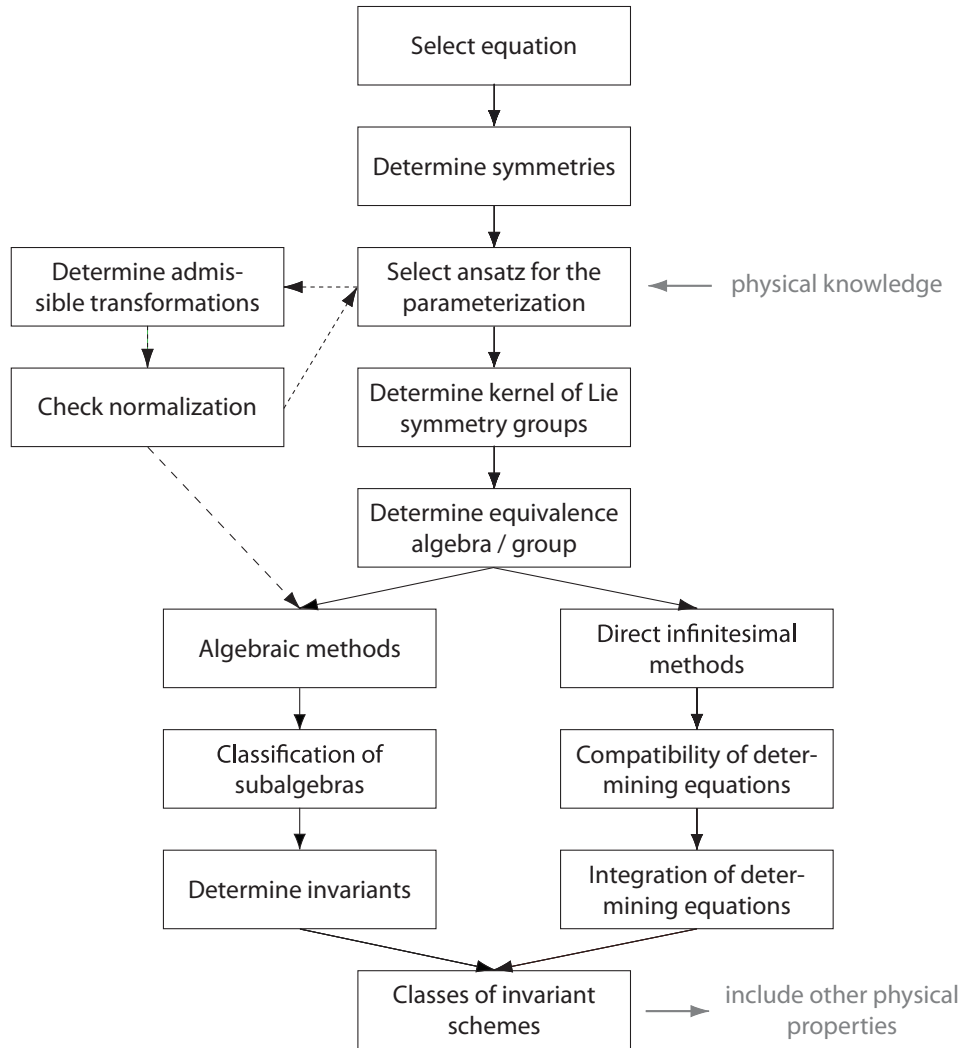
Select equation

Determine symmetries

Determine admissible transformations

Select ansatz for the parameterization

physical knowledge

Check normalization

Determine kernel of Lie symmetry groups

Determine equivalence algebra / group

Algebraic methods

Direct infinitesimal methods

Classification of subalgebras

Compatibility of determining equations

Determine invariants

Integration of determining equations

Classes of invariant schemes

include other physical properties